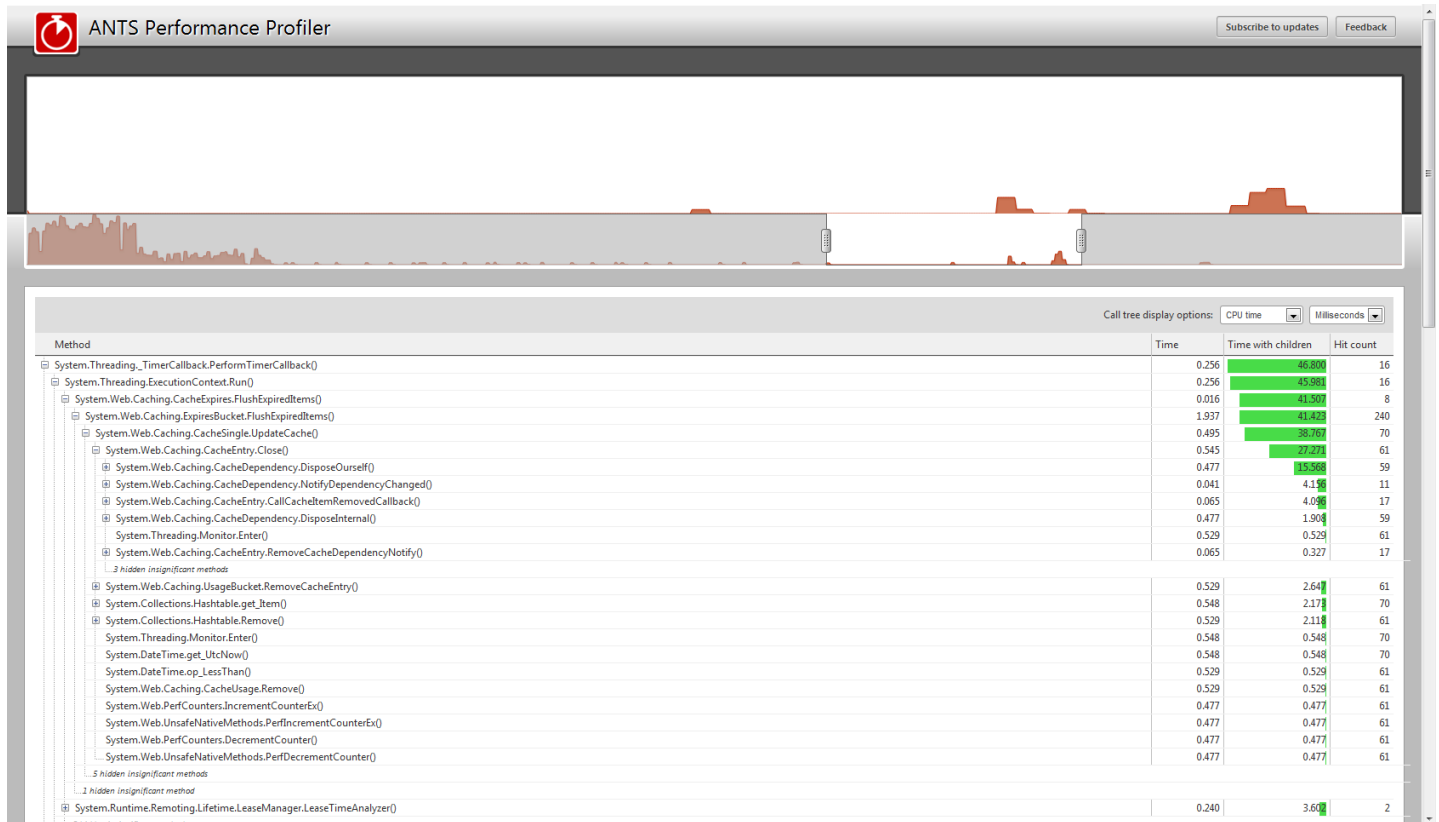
ANTS Performance Profiler

Subscribe to updates

Feedback

Call tree display options: CPU time Milliseconds

| Method | Time | Time with children | Hit count |
|---|---|---|---|
| System.Threading._TimerCallback.PerformTimerCallback() | 0.256 | 46.800 | 16 |
| System.Threading.ExecutionContext.Run() | 0.256 | 45.981 | 16 |
| System.Web.Caching.CacheExpires.FlushExpiredItems() | 0.016 | 41.507 | 8 |
| System.Web.Caching.ExpiresBucket.FlushExpiredItems() | 1.937 | 41.423 | 240 |
| System.Web.Caching.CacheSingle.UpdateCache() | 0.495 | 38.767 | 70 |
| System.Web.Caching.CacheEntry.Close() | 0.545 | 27.271 | 61 |
| System.Web.Caching.CacheDependency.DisposeOurself() | 0.477 | 15.568 | 59 |
| System.Web.Caching.CacheDependency.NotifyDependencyChanged() | 0.041 | 4.156 | 11 |
| System.Web.Caching.CacheEntry.CallCacheItemRemovedCallback() | 0.065 | 4.096 | 17 |
| System.Web.Caching.CacheDependency.DisposeInternal() | 0.477 | 1.908 | 59 |
| System.Threading.Monitor.Enter() | 0.529 | 0.529 | 61 |
| System.Web.Caching.CacheEntry.RemoveCacheDependencyNotify() | 0.065 | 0.327 | 17 |
| 3 hidden insignificant methods | | | |
| System.Web.Caching.UsageBucket.RemoveCacheEntry() | 0.529 | 2.647 | 61 |
| System.Collections.Hashtable.get_Item() | 0.548 | 2.173 | 70 |
| System.Collections.Hashtable.Remove() | 0.529 | 2.118 | 61 |
| System.Threading.Monitor.Enter() | 0.548 | 0.548 | 70 |
| System.DateTime.get_UtcNow() | 0.548 | 0.548 | 70 |
| System.DateTime.op_LessThan() | 0.529 | 0.529 | 61 |
| System.Web.Caching.CacheUsage.Remove() | 0.529 | 0.529 | 61 |
| System.Web.PerfCounters.IncrementCounterEx() | 0.477 | 0.477 | 61 |
| System.Web.UnsafeNativeMethods.PerfIncrementCounterEx() | 0.477 | 0.477 | 61 |
| System.Web.PerfCounters.DecrementCounter() | 0.477 | 0.477 | 61 |
| System.Web.UnsafeNativeMethods.PerfDecrementCounter() | 0.477 | 0.477 | 61 |
| 5 hidden insignificant methods | | | |
| 1 hidden insignificant method | | | |
| System.Runtime.Remoting.Lifetime.LeaseManager.LeaseTimeAnalyzer() | 0.240 | 3.602 | 2 |